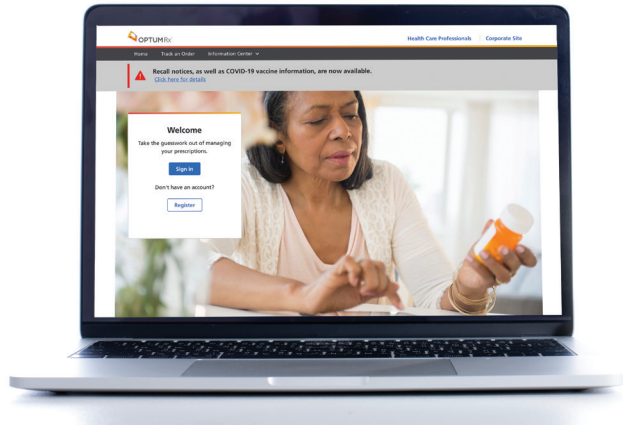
OPTUM Rx

Health Care Professionals | Corporate Site

Home Track an Order Information Center

Recall notices, as well as COVID-19 vaccine information, are now available.
Click here for details

Welcome

Take the guesswork out of managing your prescriptions.

Sign In

Don't have an account?

Register